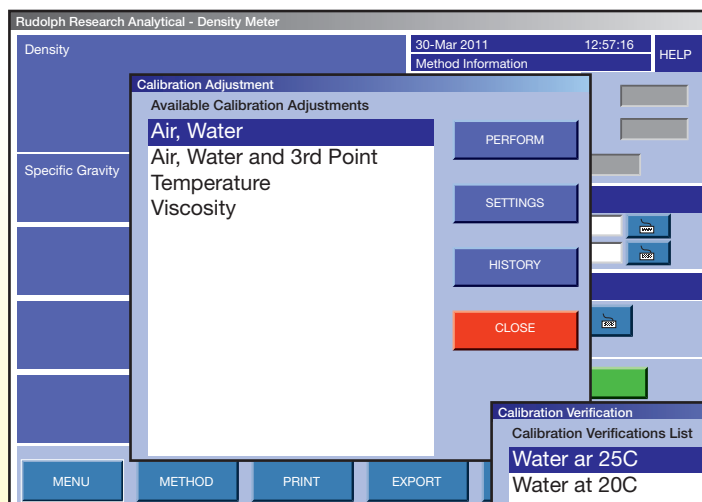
Rudolph Research Analytical - Density Meter

Density

30-Mar 2011 12:57:16

Method Information

HELP

Specific Gravity

Calibration Adjustment

Available Calibration Adjustments

Air, Water

Air, Water and 3rd Point

Temperature

Viscosity

PERFORM

SETTINGS

HISTORY

CLOSE

Calibration Verification

Calibration Verifications List

Water ar 25C

Water at 20C

MENU

METHOD

PRINT

EXPORT